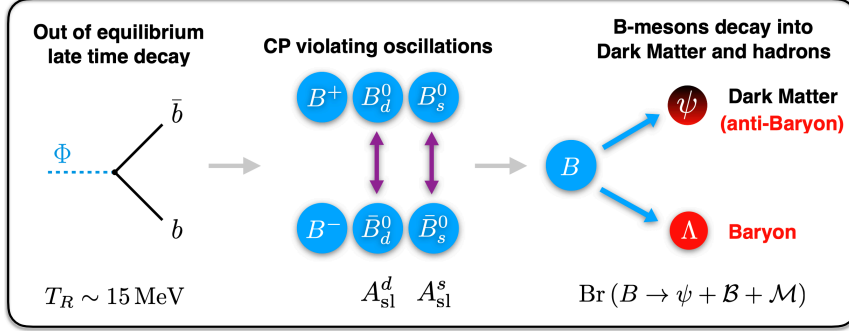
Out of equilibrium late time decay

$\bar{b}$

$\Phi$

$b$

$T_R \sim 15\,\mathrm{MeV}$

CP violating oscillations

$B^+$ $B_d^0$ $B_s^0$

$B^-$ $\bar{B}_d^0$ $\bar{B}_s^0$

$A_{\mathrm{sl}}^d$ $A_{\mathrm{sl}}^s$

B-mesons decay into Dark Matter and hadrons

$B$

$\psi$ Dark Matter (anti-Baryon)

$\Lambda$ Baryon

$\mathrm{Br}\left(B \rightarrow \psi + \mathcal{B} + \mathcal{M}\right)$